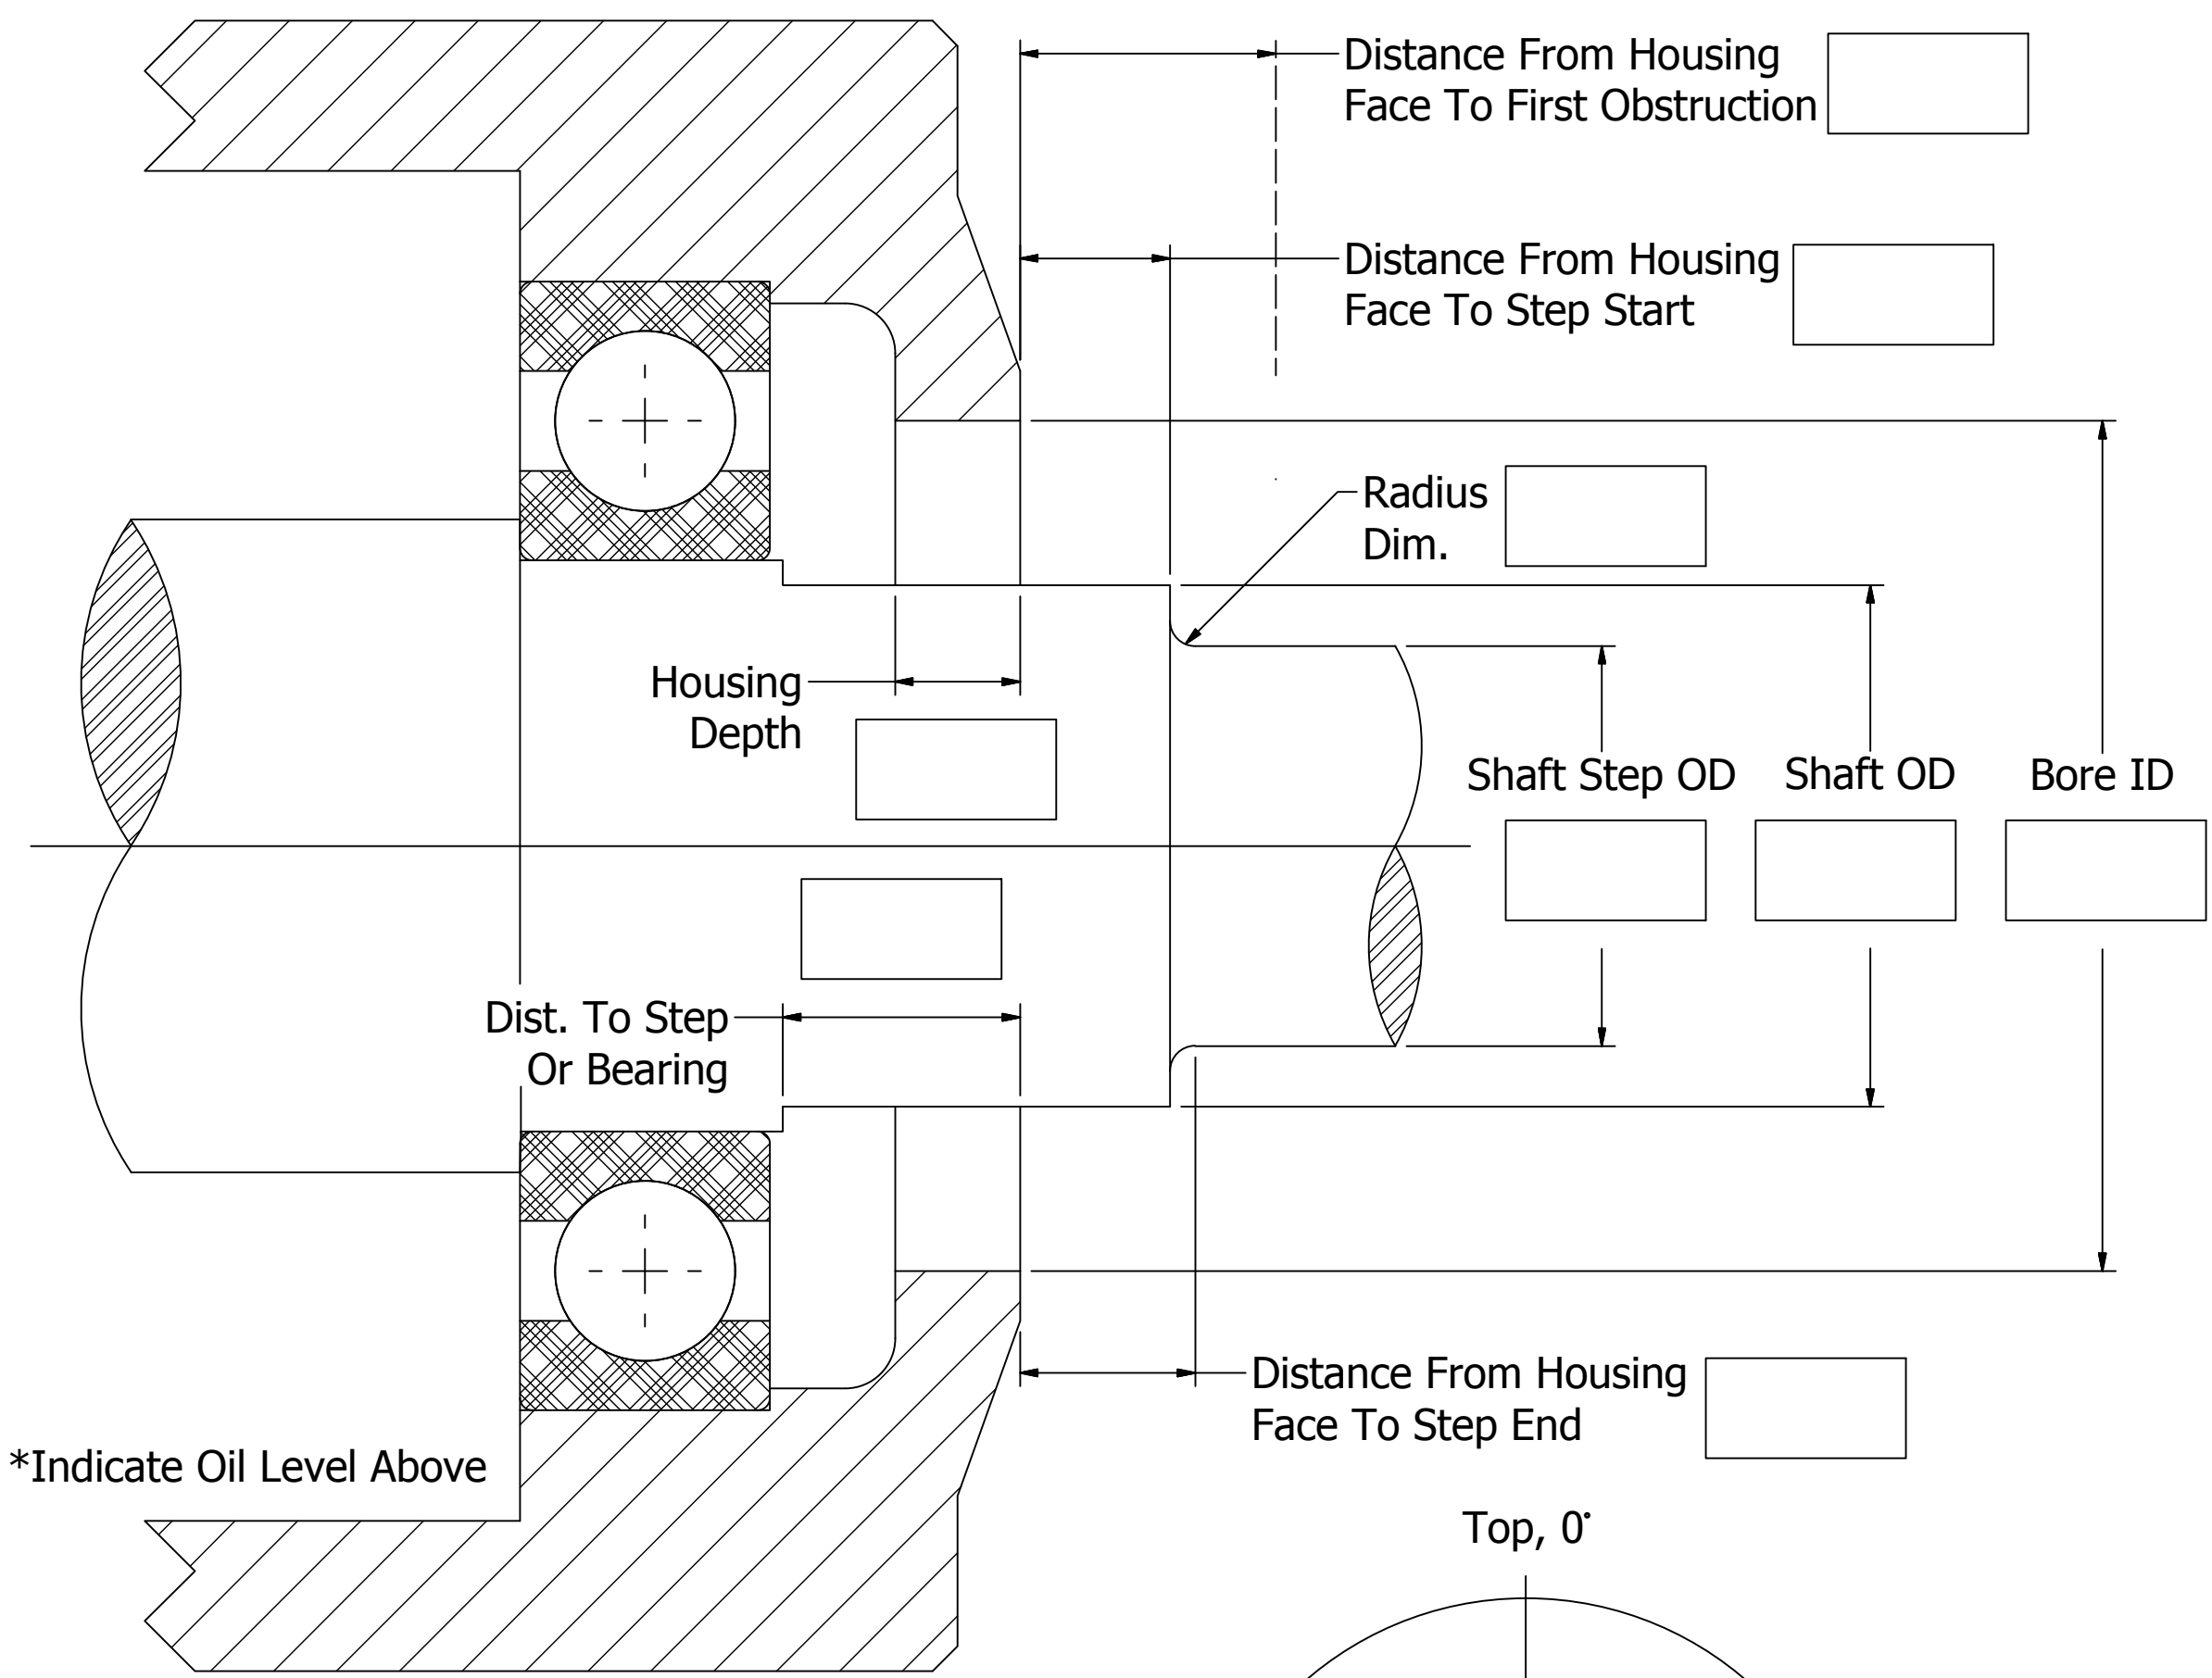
Distance From Housing Face To First Obstruction

Distance From Housing Face To Step Start

Radius Dim.

Housing Depth

Shaft Step OD

Shaft OD

Bore ID

Dist. To Step Or Bearing

Distance From Housing Face To Step End

*Indicate Oil Level Above

Top, 0˚